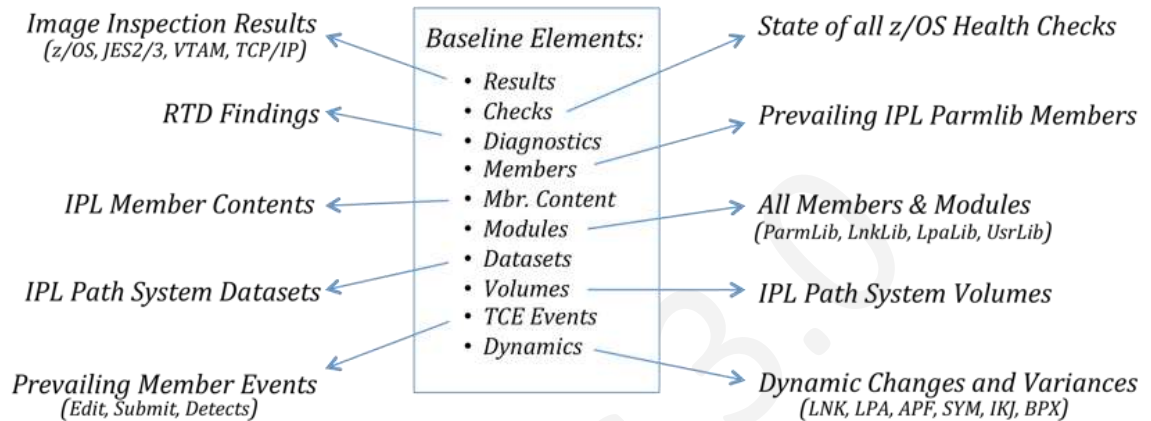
Image Inspection Results
(z/OS, JES2/3, VTAM, TCP/IP)

RTD Findings

IPL Member Contents

IPL Path System Datasets

Prevailing Member Events
(Edit, Submit, Detects)

Baseline Elements:
• Results
• Checks
• Diagnostics
• Members
• Mbr. Content
• Modules
• Datasets
• Volumes
• TCE Events
• Dynamics

State of all z/OS Health Checks

Prevailing IPL Parmlib Members

All Members & Modules
(ParmLib, LnkLib, LpaLib, UsrLib)

IPL Path System Volumes

Dynamic Changes and Variances
(LNK, LPA, APF, SYM, IKJ, BPX)